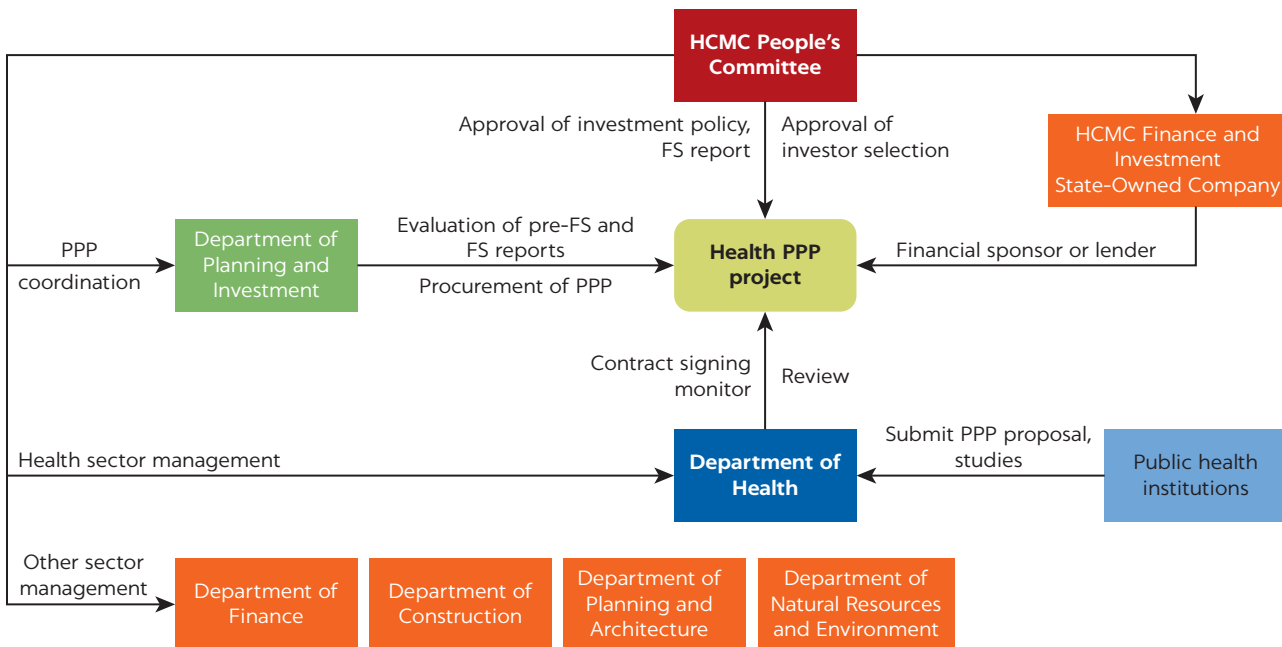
HCMC People's Committee

Approval of investment policy, FS report

Approval of investor selection

HCMC Finance and Investment State-Owned Company

PPP coordination

Department of Planning and Investment

Evaluation of pre-FS and FS reports

Procurement of PPP

Health PPP project

Financial sponsor or lender

Contract signing monitor

Review

Health sector management

Department of Health

Submit PPP proposal, studies

Public health institutions

Other sector management

Department of Finance

Department of Construction

Department of Planning and Architecture

Department of Natural Resources and Environment